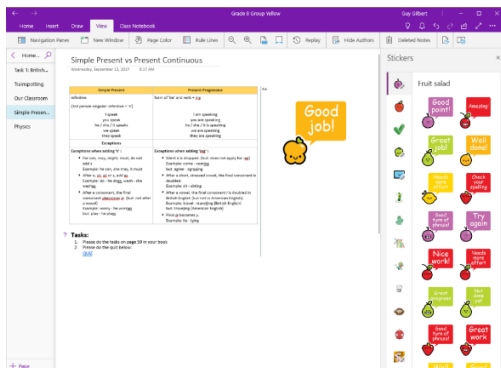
Grade 8 Group Yellow

Guy Gilbert

Home Insert Draw View Class Notebook

Navigation Panes New Window Page Color Rule Lines Replay Hide Authors Deleted Notes

Home...

Task 1: British...
Trampolining
Our Classroom
Simple Presen...
Physics

Simple Present vs Present Continuous

Wednesday, September 13, 2017 8:22 AM

| Simple Present | Present Progressive |
|---|---|
| infinitive | form of 'be' and verb + ing |
| (3rd person singular: infinitive + 's') | |
| I speak | I am speaking |
| you speak | you are speaking |
| he / she / it speaks | he / she / it is speaking |
| we speak | we are speaking |
| they speak | they are speaking |
| Exceptions | |
| Exceptions when adding 's' : | Exceptions when adding 'ing' : |
| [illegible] | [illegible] |

Tasks:
1. Please do the tasks on page 38 in your book!
2. Please do the quiz below:
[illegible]

Good job!

Stickers

Fruit salad

Good point!
Amazing
Great job!
Well done!
Needs more effort
Check your spelling
Good turn of phrase!
Try again
Nice work!
Needs more effort
Great progress!
Not quite yet
Good turn of phrase!
Great work

+ Page